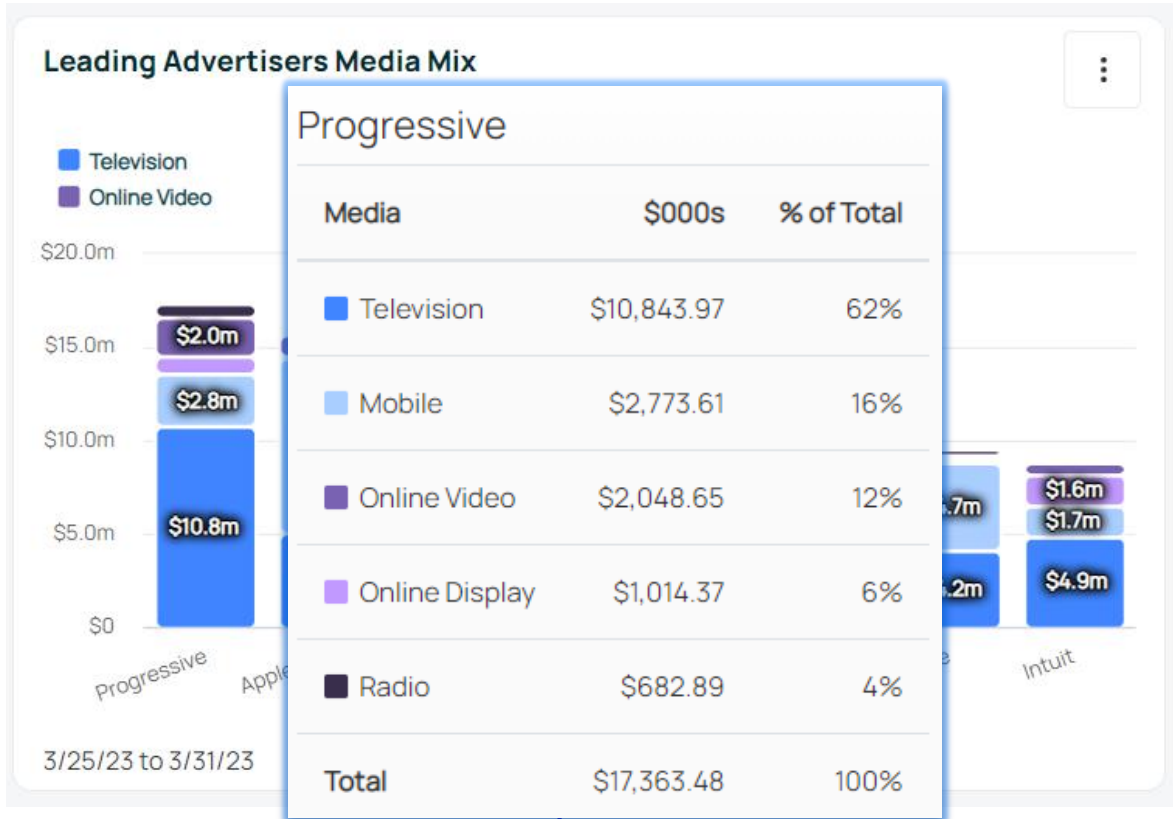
Leading Advertisers Media Mix

Television
Online Video

$20.0m
$15.0m
$10.0m
$5.0m
$0

$2.0m
$2.8m
$10.8m

Progressive
Apple

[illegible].7m
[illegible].2m

$1.6m
$1.7m
$4.9m

Intuit

3/25/23 to 3/31/23

Progressive

| Media | \$000s | % of Total |
|---|---|---|
| Television | \$10,843.97 | 62% |
| Mobile | \$2,773.61 | 16% |
| Online Video | \$2,048.65 | 12% |
| Online Display | \$1,014.37 | 6% |
| Radio | \$682.89 | 4% |
| Total | \$17,363.48 | 100% |